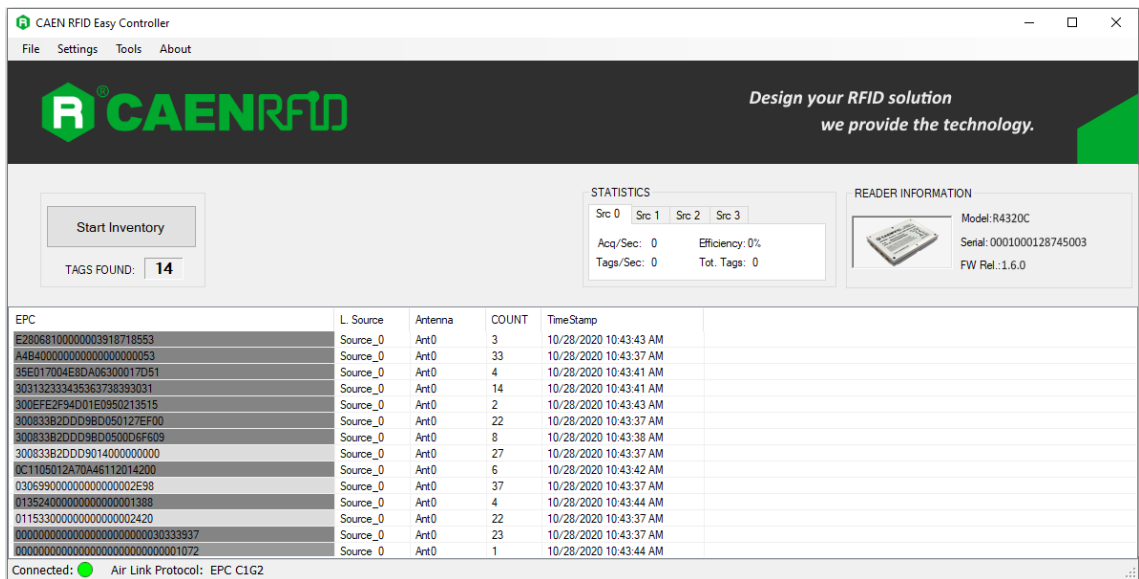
CAEN RFID Easy Controller

File Settings Tools About

CAENRFID

Design your RFID solution
we provide the technology.

Start Inventory

TAGS FOUND: 14

STATISTICS

Src 0 Src 1 Src 2 Src 3

Acq/Sec: 0
Tags/Sec: 0
Efficiency: 0%
Tot. Tags: 0

READER INFORMATION

Model: R4320C
Serial: 0001000128745003
FW Rel.: 1.6.0

| EPC | L. Source | Antenna | COUNT | TimeStamp |
|---|---|---|---|---|
| E2806810000000003918718553 | Source_0 | Ant0 | 3 | 10/28/2020 10:43:43 AM |
| A4B40000000000000000053 | Source_0 | Ant0 | 33 | 10/28/2020 10:43:37 AM |
| 35E017004E8DA06300017D51 | Source_0 | Ant0 | 4 | 10/28/2020 10:43:41 AM |
| 303132333435363738393031 | Source_0 | Ant0 | 14 | 10/28/2020 10:43:41 AM |
| 300EFE2F94D01E0950213515 | Source_0 | Ant0 | 2 | 10/28/2020 10:43:43 AM |
| 300833B2DDD9BD050127EF00 | Source_0 | Ant0 | 22 | 10/28/2020 10:43:37 AM |
| 300833B2DDD9BD0500D6F609 | Source_0 | Ant0 | 8 | 10/28/2020 10:43:38 AM |
| 300833B2DDD9014000000000 | Source_0 | Ant0 | 27 | 10/28/2020 10:43:37 AM |
| 0C1105012A70A46112014200 | Source_0 | Ant0 | 6 | 10/28/2020 10:43:42 AM |
| 03069900000000000002E98 | Source_0 | Ant0 | 37 | 10/28/2020 10:43:37 AM |
| 013524000000000000001388 | Source_0 | Ant0 | 4 | 10/28/2020 10:43:44 AM |
| 011533000000000000002420 | Source_0 | Ant0 | 22 | 10/28/2020 10:43:37 AM |
| 000000000000000000030333937 | Source_0 | Ant0 | 23 | 10/28/2020 10:43:37 AM |
| 0000000000000000000000001072 | Source_0 | Ant0 | 1 | 10/28/2020 10:43:44 AM |

Connected: Air Link Protocol: EPC C1G2